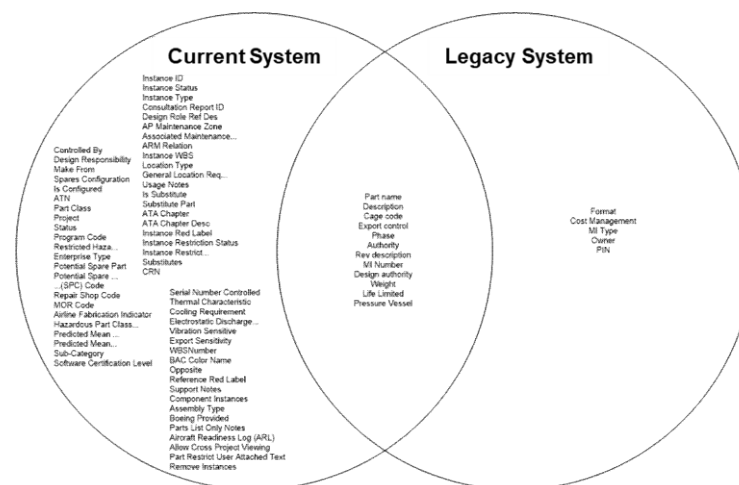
Current System

Legacy System

Instance ID
Instance Status
Instance Type
Consultation Report ID
Design Role Ref Des
AP Maintenance Zone
Associated Maintenance...
ARM Relation
Instance WBS
Location Type
General Location Req...
Usage Notes
Is Substitute
Substitute Part
ATA Chapter
ATA Chapter Desc
Instance Red Label
Instance Restriction Status
Instance Restrict...
Substitutes
CRN

Controlled By
Design Responsibility
Make From
Spares Configuration
Is Configured
ATN
Part Class
Project
Status
Program Code
Restricted Haza...
Enterprise Type
Potential Spare Part
Potential Spare ...
...(SPC) Code
Repair Shop Code
MOR Code
Airline Fabrication Indicator
Hazardous Part Class...
Predicted Mean ...
Predicted Mean...
Sub-Category
Software Certification Level

Serial Number Controlled
Thermal Characteristic
Cooling Requirement
Electrostatic Discharge...
Vibration Sensitive
Export Sensitivity
WBSNumber
BAC Color Name
Opposite
Reference Red Label
Support Notes
Component Instances
Assembly Type
Boeing Provided
Parts List Only Notes
Aircraft Readiness Log (ARL)
Allow Cross Project Viewing
Part Restrict User Attached Text
Remove Instances

Part name
Description
Cage code
Export control
Phase
Authority
Rev description
MI Number
Design authority
Weight
Life Limited
Pressure Vessel

Format
Cost Management
MI Type
Owner
PIN